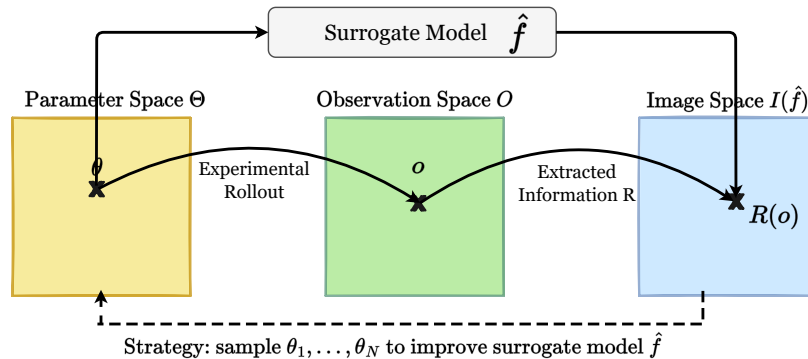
Surrogate Model $\hat{f}$

Parameter Space $\Theta$

Observation Space $O$

Image Space $I(\hat{f})$

$\theta$

Experimental Rollout

$o$

Extracted Information R

$R(o)$

Strategy: sample $\theta_1, \ldots, \theta_N$ to improve surrogate model $\hat{f}$